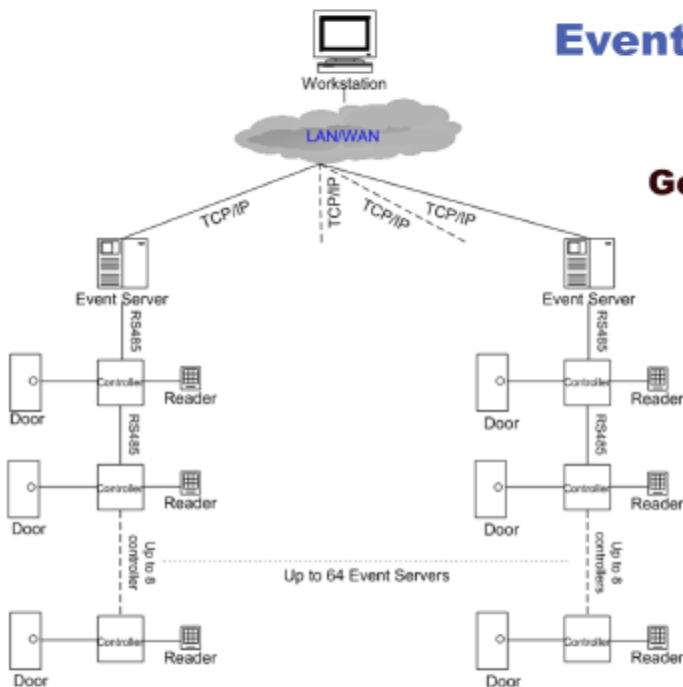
Event

Workstation

LAN/WAN

Ge

TCP/IP

TCP/IP

TCP/IP

TCP/IP

Event Server

Event Server

RS485

RS485

Door

Controller

Reader

Door

Controller

Reader

RS485

RS485

Door

Controller

Reader

Door

Controller

Reader

Up to 8 controller

Up to 64 Event Servers

Up to 8 controllers

Door

Controller

Reader

Door

Controller

Reader